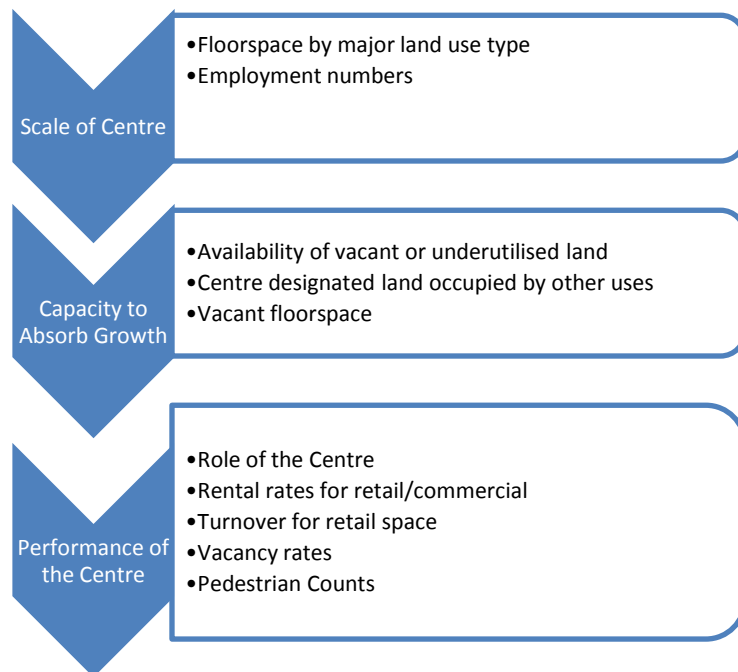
Scale of Centre

•Floorspace by major land use type
•Employment numbers

Capacity to Absorb Growth

•Availability of vacant or underutilised land
•Centre designated land occupied by other uses
•Vacant floorspace

Performance of the Centre

•Role of the Centre
•Rental rates for retail/commercial
•Turnover for retail space
•Vacancy rates
•Pedestrian Counts